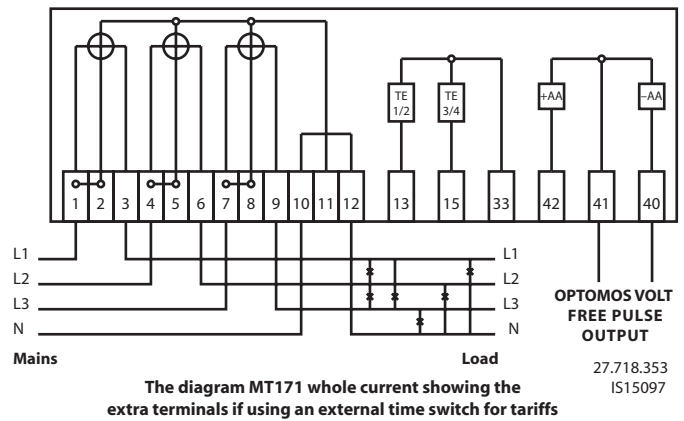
TE 1/2
TE 3/4
+AA
-AA

1 2 3 4 5 6 7 8 9 10 11 12 13 15 33 42 41 40

L1
L2
L3
N

L1
L2
L3
N

Mains

Load

OPTOMOS VOLT FREE PULSE OUTPUT

27.718.353
IS15097

The diagram MT171 whole current showing the extra terminals if using an external time switch for tariffs